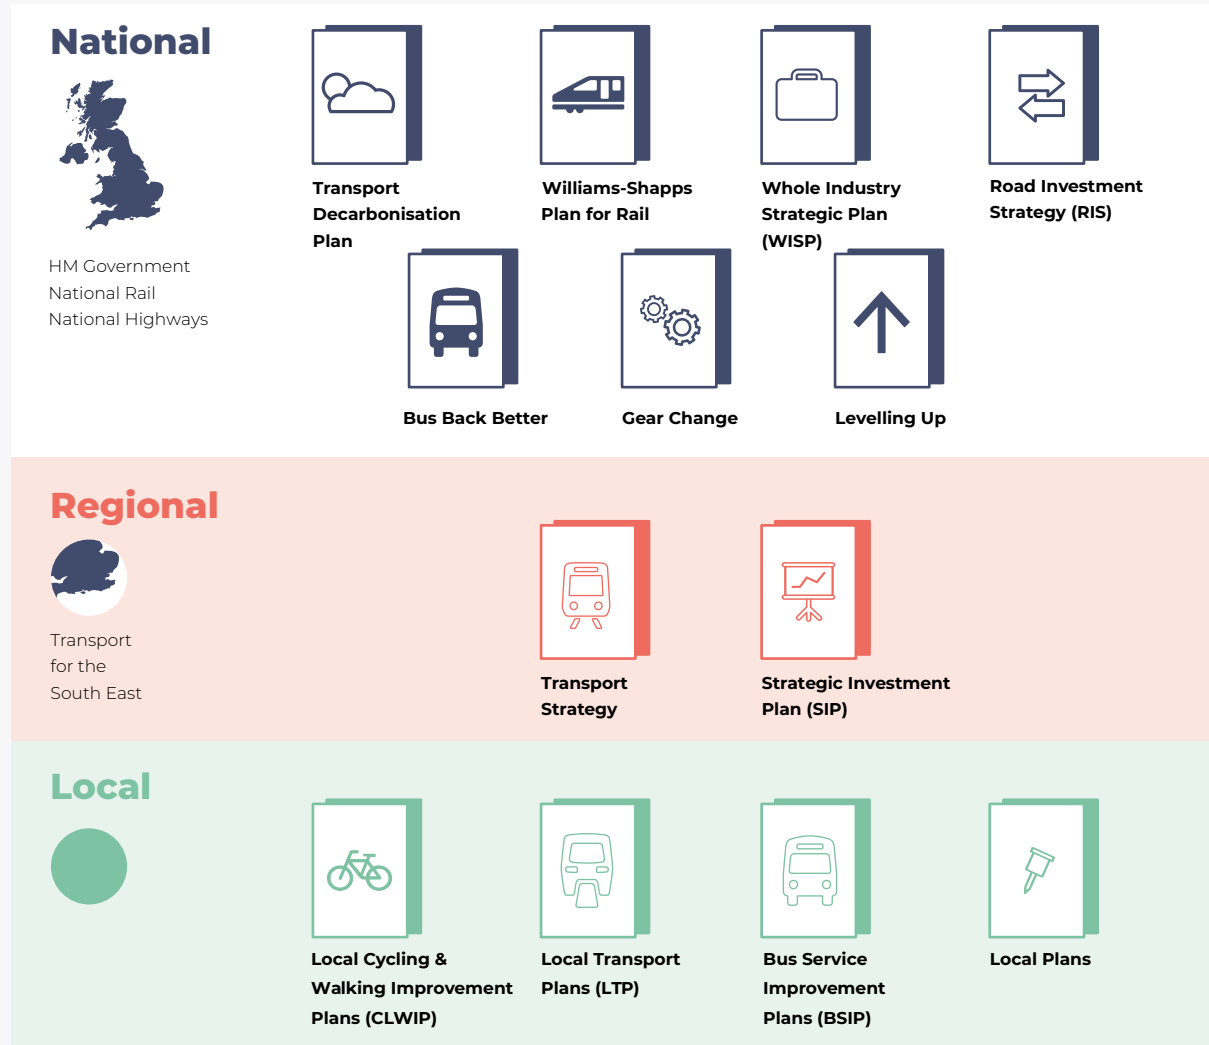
National

HM Government
National Rail
National Highways

Transport Decarbonisation Plan

Williams-Shapps Plan for Rail

Whole Industry Strategic Plan (WISP)

Road Investment Strategy (RIS)

Bus Back Better

Gear Change

Levelling Up

Regional

Transport for the South East

Transport Strategy

Strategic Investment Plan (SIP)

Local

Local Cycling & Walking Improvement Plans (CLWIP)

Local Transport Plans (LTP)

Bus Service Improvement Plans (BSIP)

Local Plans